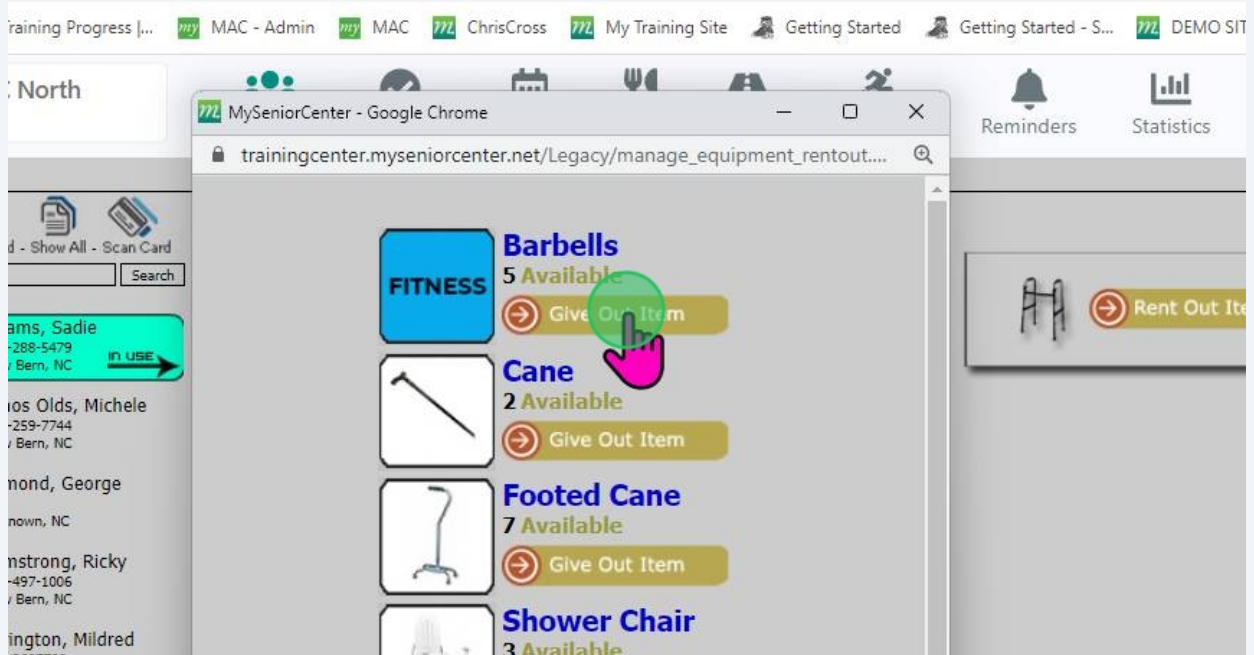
raining Progress |... MAC - Admin MAC ChrisCross My Training Site Getting Started Getting Started - S... DEMO SIT

North

Reminders Statistics

MySeniorCenter - Google Chrome

trainingcenter.myseniorcenter.net/Legacy/manage_equipment_rentout....

d - Show All - Scan Card

Search

ams, Sadie
-288-5479
Bern, NC
IN USE

os Olds, Michele
-259-7744
Bern, NC

mond, George
nown, NC

nstrong, Ricky
-497-1006
Bern, NC

ington, Mildred

FITNESS

Barbells
5 Available
Give Out Item

Cane
2 Available
Give Out Item

Footed Cane
7 Available
Give Out Item

Shower Chair
3 Available

Rent Out Ite